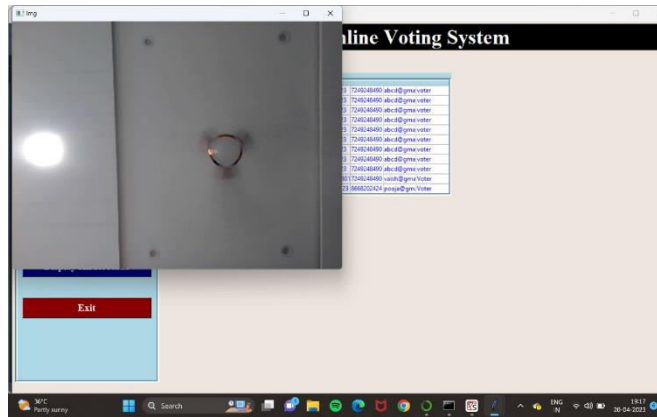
img

nline Voting System

| 3 | 7249248490 | abcd@gma | voter |
|---|---|---|---|
| 3 | 7249248490 | abcd@gma | voter |
| 3 | 7249248490 | abcd@gma | voter |
| 3 | 7249248490 | abcd@gma | voter |
| 3 | 7249248490 | abcd@gma | voter |
| 3 | 7249248490 | abcd@gma | voter |
| 3 | 7249248490 | abcd@gma | voter |
| 3 | 7249248490 | abcd@gma | voter |
| 3 | 7249248490 | abcd@gma | voter |
| 3 | 7249248490 | abcd@gma | voter |
| 01 | 7249248490 | vaish@gma | Voter |
| 23 | 8668202424 | pooja@gm | Voter |

Exit

36°C
Partly sunny

Search

ENG
IN

19:17
20-04-2023